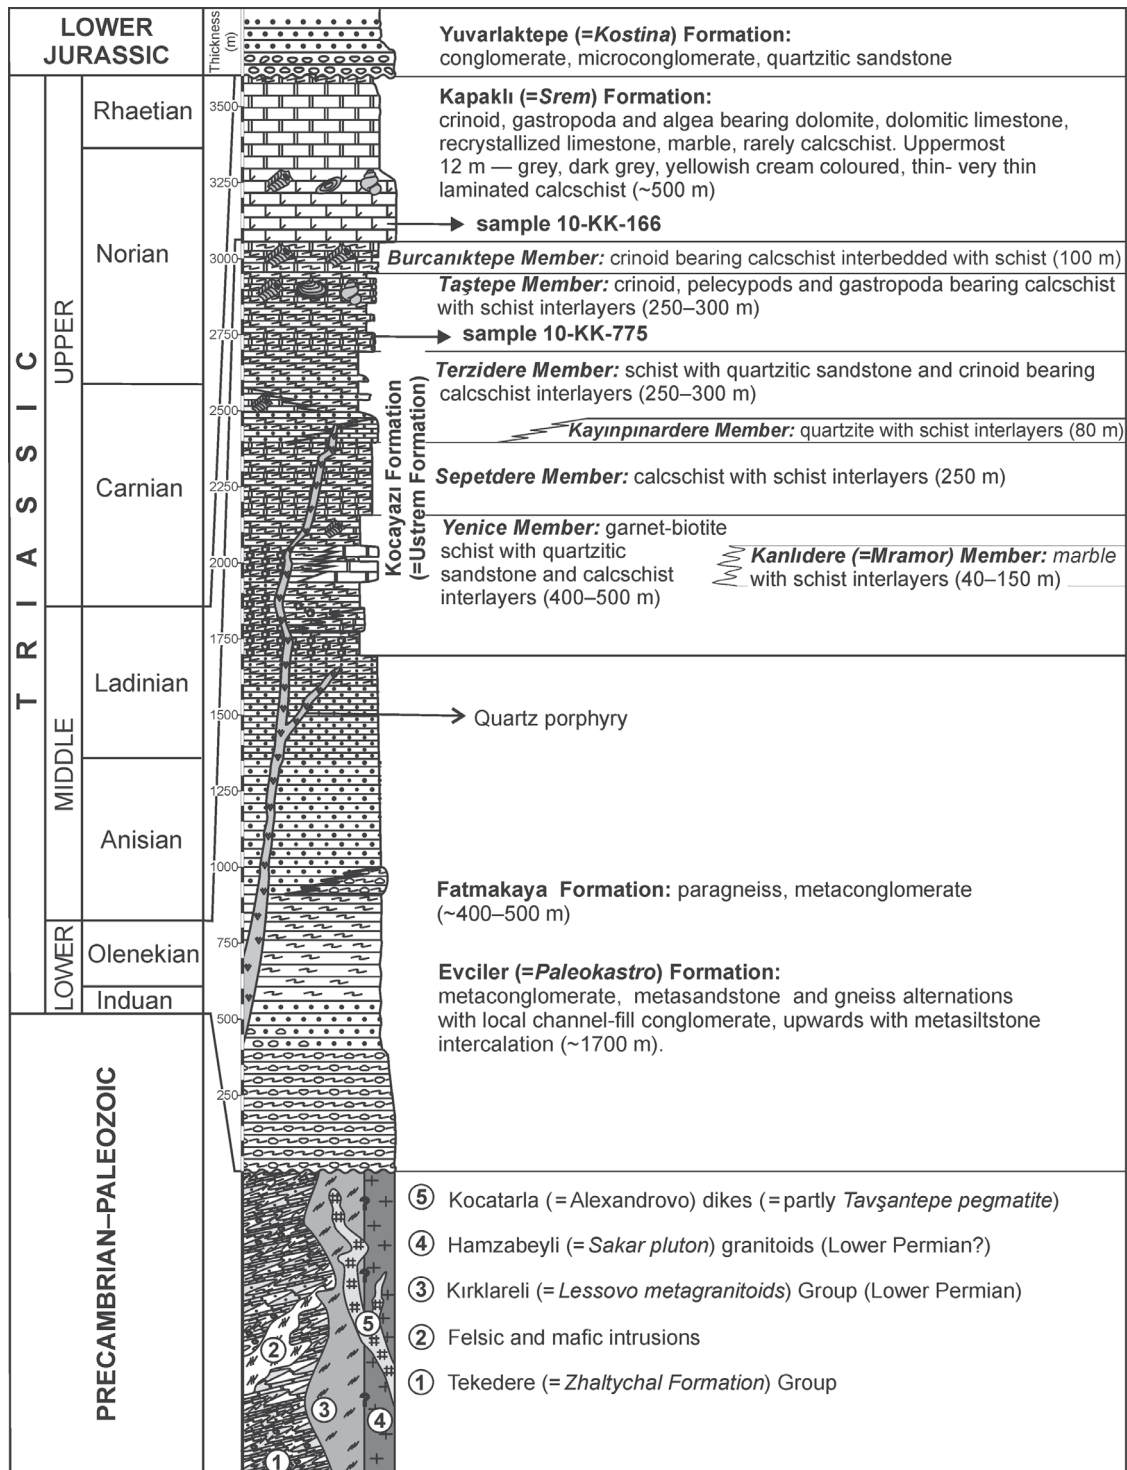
LOWER JURASSIC

Thickness (m)

Yuvarlaktepe (=Kostina) Formation: conglomerate, microconglomerate, quartzitic sandstone

Rhaetian

3500

Kapaklı (=Srem) Formation: crinoid, gastropoda and algea bearing dolomite, dolomitic limestone, recrystallized limestone, marble, rarely calcschist. Uppermost 12 m — grey, dark grey, yellowish cream coloured, thin- very thin laminated calcschist (~500 m)

3250

Norian

sample 10-KK-166

3000

Burcanıktepe Member: crinoid bearing calcschist interbedded with schist (100 m)

Taştepe Member: crinoid, pelecypods and gastropoda bearing calcschist with schist interlayers (250–300 m)

2750

sample 10-KK-775

Terzidere Member: schist with quartzitic sandstone and crinoid bearing calcschist interlayers (250–300 m)

2500

Kayınpınardere Member: quartzite with schist interlayers (80 m)

Carnian

2250

Sepetdere Member: calcschist with schist interlayers (250 m)

Kocayazı Formation (=Ustrem Formation)

Yenice Member: garnet-biotite schist with quartzitic sandstone and calcschist interlayers (400–500 m)

2000

Kanlıdere (=Mramor) Member: marble with schist interlayers (40–150 m)

UPPER

T R I A S S I C

1750

Ladinian

1500

Quartz porphyry

MIDDLE

1250

Anisian

1000

Fatmakaya Formation: paragneiss, metaconglomerate (~400–500 m)

750

LOWER

Olenekian

Evciler (=Paleokastro) Formation: metaconglomerate, metasandstone and gneiss alternations with local channel-fill conglomerate, upwards with metasiltstone intercalation (~1700 m).

Induan

500

250

PRECAMBRIAN–PALEOZOIC

⑤ Kocatarla (= Alexandrovo) dikes (= partly Tavşantepe pegmatite)

④ Hamzabeyli (= Sakar pluton) granitoids (Lower Permian?)

③ Kırklareli (= Lessovo metagranitoids) Group (Lower Permian)

② Felsic and mafic intrusions

① Tekedere (= Zhaltychal Formation) Group

2

5

3

4

1